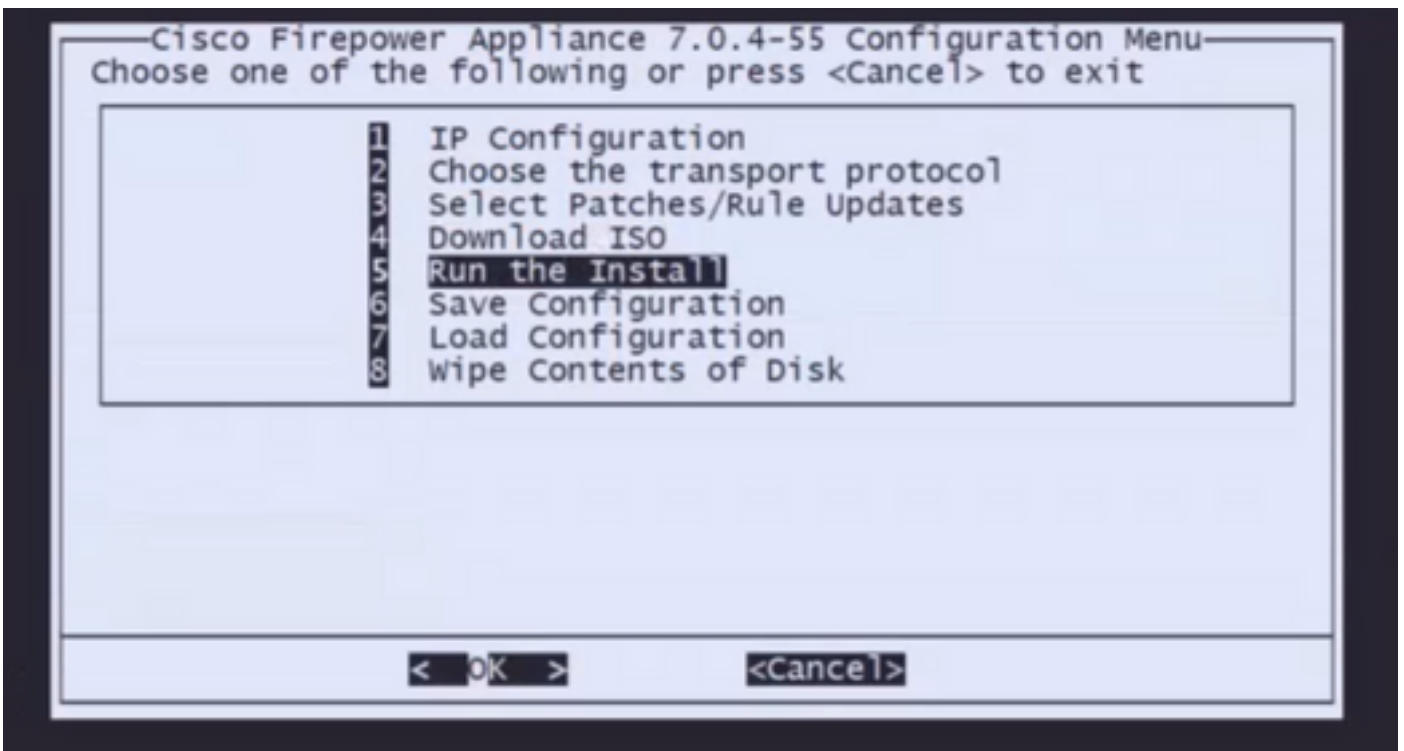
Cisco Firepower Appliance 7.0.4-55 Configuration Menu
Choose one of the following or press <Cancel> to exit

1 IP Configuration
2 Choose the transport protocol
3 Select Patches/Rule Updates
4 Download ISO
5 Run the Install
6 Save Configuration
7 Load Configuration
8 Wipe Contents of Disk

< OK > <Cancel>